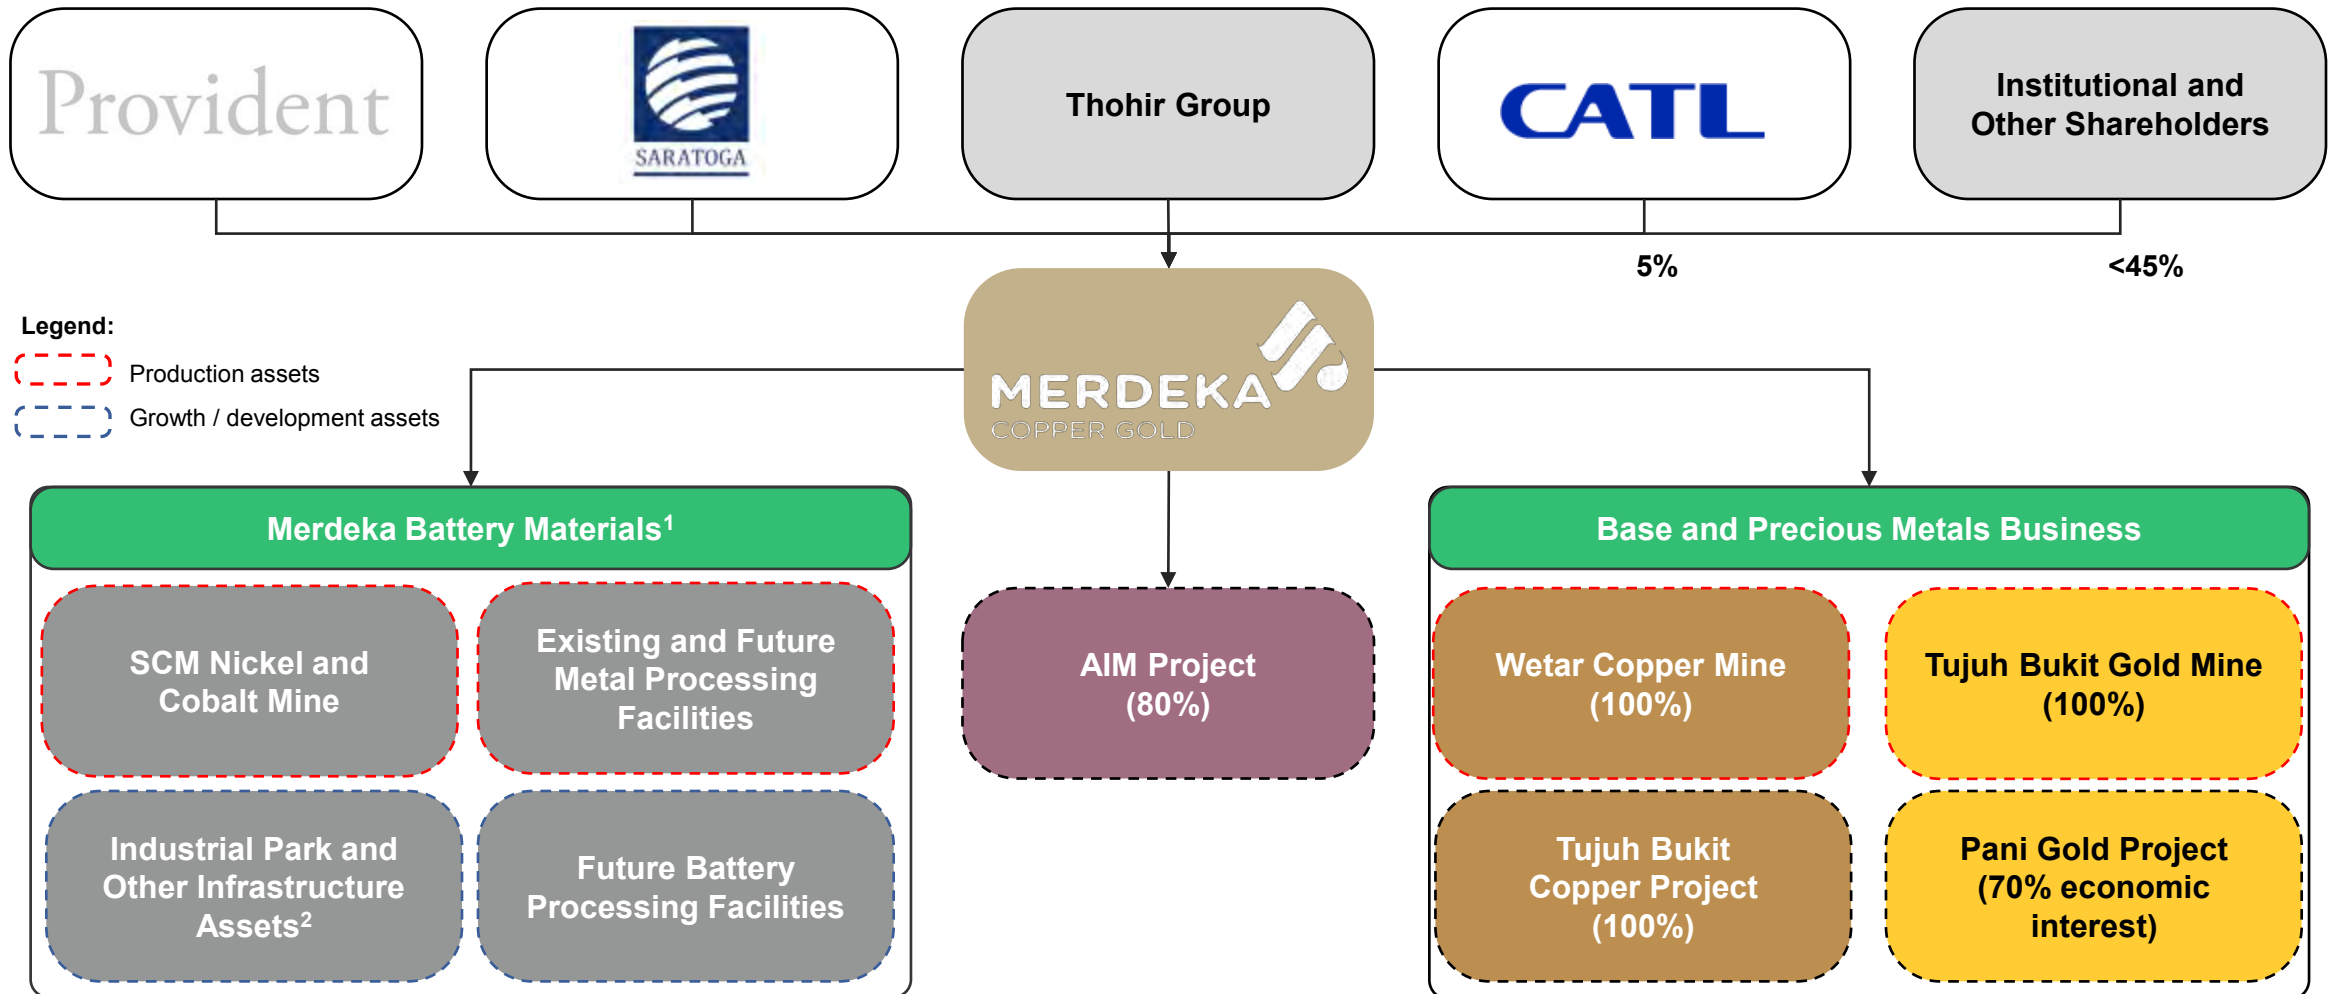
Provident

SARATOGA

Thohir Group

CATL

Institutional and Other Shareholders

5%

<45%

Legend:

Production assets

Growth / development assets

MERDEKA COPPER GOLD

Merdeka Battery Materials$^1$

SCM Nickel and Cobalt Mine

Existing and Future Metal Processing Facilities

Industrial Park and Other Infrastructure Assets$^2$

Future Battery Processing Facilities

AIM Project (80%)

Base and Precious Metals Business

Wetar Copper Mine (100%)

Tujuh Bukit Gold Mine (100%)

Tujuh Bukit Copper Project (100%)

Pani Gold Project (70% economic interest)